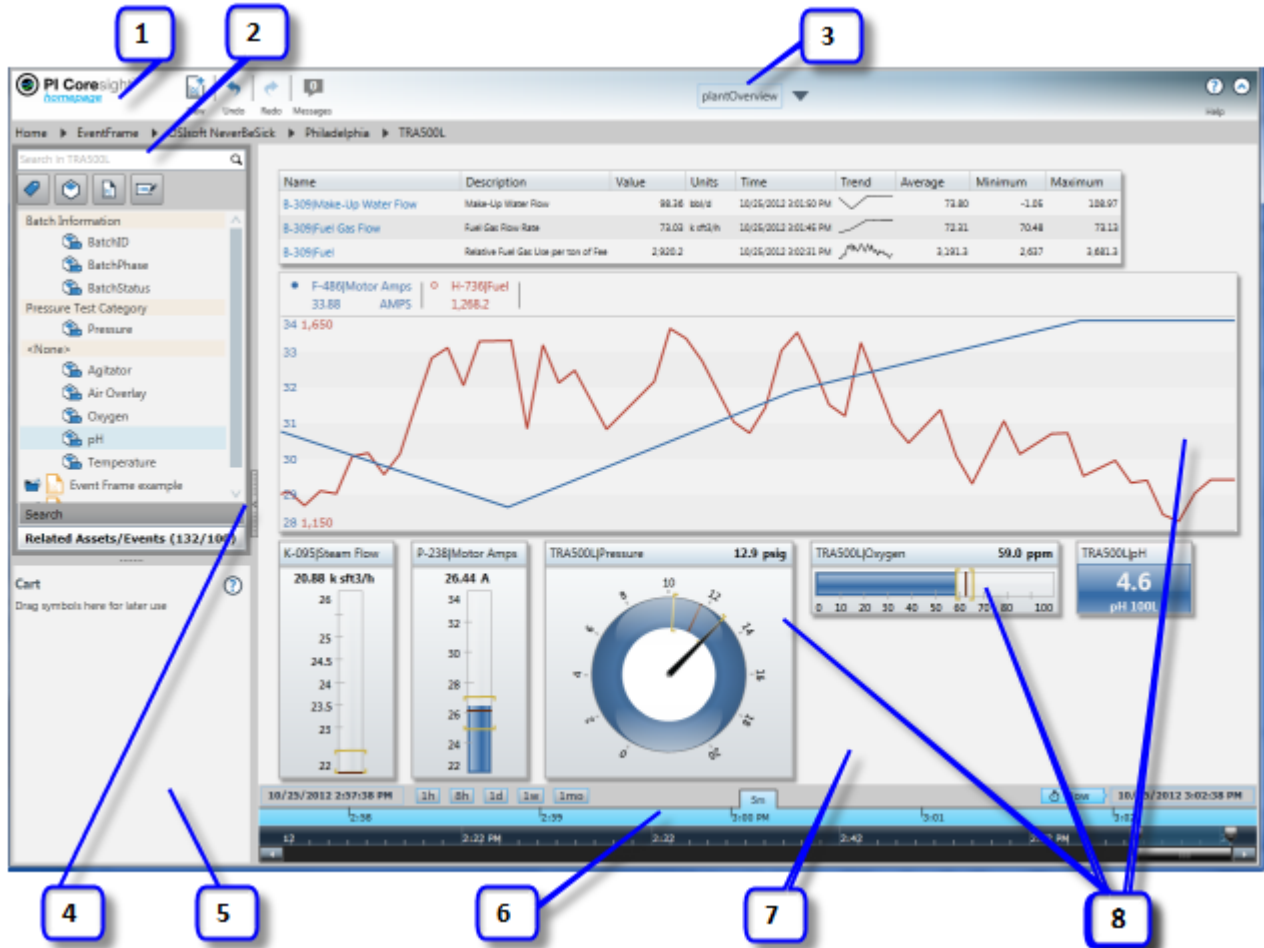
1
2
3

PI Coresight
homepage

New Undo Redo Messages

plantOverview

Help

Home ▶ EventFrame ▶ OSIsoft NeverBeSick ▶ Philadelphia ▶ TRA500L

Search in TRA500L

Batch Information
BatchID
BatchPhase
BatchStatus
Pressure Test Category
Pressure
<None>
Agitator
Air Overlay
Oxygen
pH
Temperature
Event Frame example

Search
Related Assets/Events (132/100)

Cart
Drag symbols here for later use

| Name | Description | Value | Units | Time | Trend | Average | Minimum | Maximum |
|---|---|---|---|---|---|---|---|---|
| B-309\|Make-Up Water Flow | Make-Up Water Flow | 98.36 | bbl/d | 10/25/2012 3:01:50 PM | | 73.80 | -1.06 | 108.97 |
| B-309\|Fuel Gas Flow | Fuel Gas Flow Rate | 73.03 | k sft3/h | 10/25/2012 3:01:46 PM | | 72.31 | 70.48 | 73.13 |
| B-309\|Fuel | Relative Fuel Gas Use per ton of Fee | 2,920.2 | | 10/25/2012 3:02:31 PM | | 3,191.3 | 2,637 | 3,681.3 |

F-486|Motor Amps 33.88 AMPS
H-736|Fuel 1,268.2

34 1,650
33
32
31
30
29
28 1,150

K-095|Steam Flow
20.88 k sft3/h
26 25 24.5 24 23.5 23 22

P-238|Motor Amps
26.44 A
34 32 30 28 26 24 22

TRA500L|Pressure 12.9 psig
0 2 4 6 8 10 12 14 16 18 20

TRA500L|Oxygen 59.0 ppm
0 10 20 30 40 50 60 70 80 100

TRA500L|pH
4.6
pH 100L

10/25/2012 2:57:38 PM 1h 8h 1d 1w 1mo 5m Now 10/25/2012 3:02:38 PM

2:58 2:59 3:00 PM 3:01 3:02
12 2:22 PM 2:32 2:42 2:52 PM

4
5
6
7
8